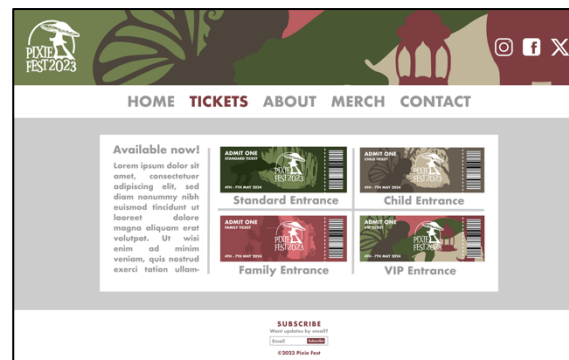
PIXIE FEST 2023

HOME TICKETS ABOUT MERCH CONTACT

Available now!

Lorem ipsum dolor sit amet, consectetuer adipiscing elit, sed diam nonummy nibh euismod tincidunt ut laoreet dolore magna aliquam erat volutpat. Ut wisi enim ad minim veniam, quis nostrud exerci tation ullam-

ADMIT ONE
STANDARD TICKET
PIXIE FEST 2023
4TH - 7TH MAY 2024
Standard Entrance

ADMIT ONE
CHILD TICKET
PIXIE FEST 2023
4TH - 7TH MAY 2024
Child Entrance

ADMIT ONE
FAMILY TICKET
PIXIE FEST 2023
4TH - 7TH MAY 2024
Family Entrance

ADMIT ONE
VIP TICKET
PIXIE FEST 2023
4TH - 7TH MAY 2024
VIP Entrance

SUBSCRIBE
Want updates by email?
Email Subscribe
©2023 Pixie Fest